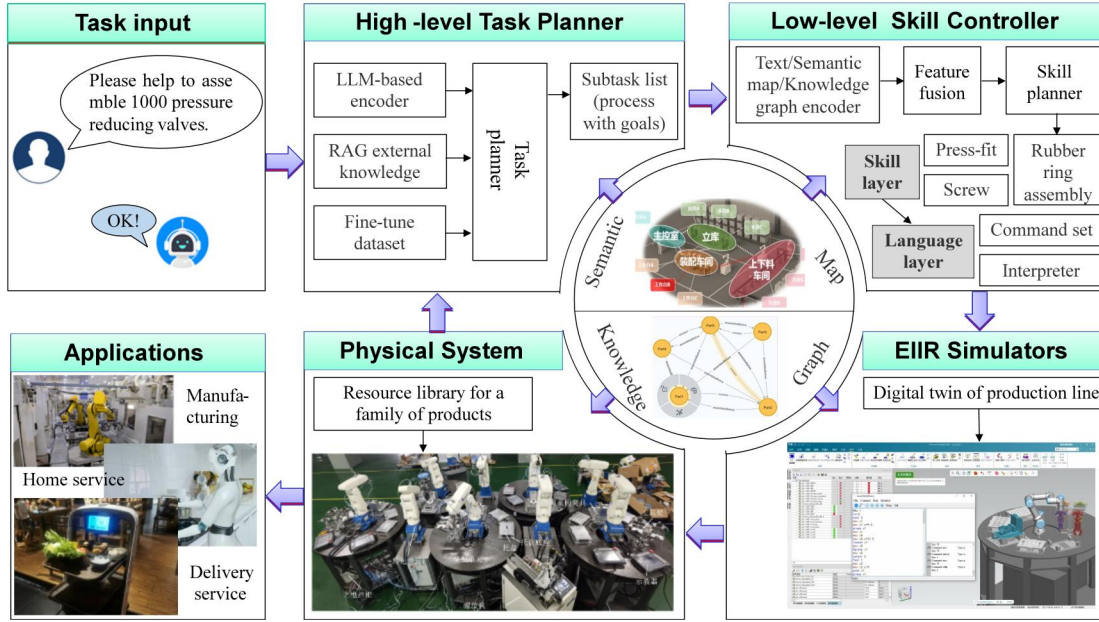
Task input

Please help to assemble 1000 pressure reducing valves.

OK!

High -level Task Planner

LLM-based encoder

RAG external knowledge

Fine-tune dataset

Task planner

Subtask list (process with goals)

Low-level Skill Controller

Text/Semantic map/Knowledge graph encoder

Feature fusion

Skill planner

Skill layer

Press-fit

Screw

Rubber ring assembly

Language layer

Command set

Interpreter

Semantic

Map

Knowledge

Graph

主控室

立库

装配车间

上下料车间

Applications

Manufacturing

Home service

Delivery service

Physical System

Resource library for a family of products

EIIR Simulators

Digital twin of production line